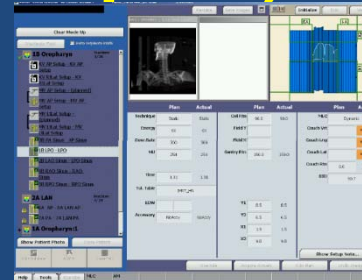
Clear Mode Up

3B Oropharyn

Plan Actual

Technique Static Static

Energy 6X 6X

Dose Rate 300 300

MU 250 250

Time 0.91 1.00

Tol. Table

Accessory

Coll Rtn

Field Y

Field X

Gantry Rtn

Y1

Y2

X1

X2

Couch Vrt

Couch Lng

Couch Lat

Couch Rtn

SSD

Show Patient Photo

Show Setup Note

2A LAR

Help

Tools

Initialize